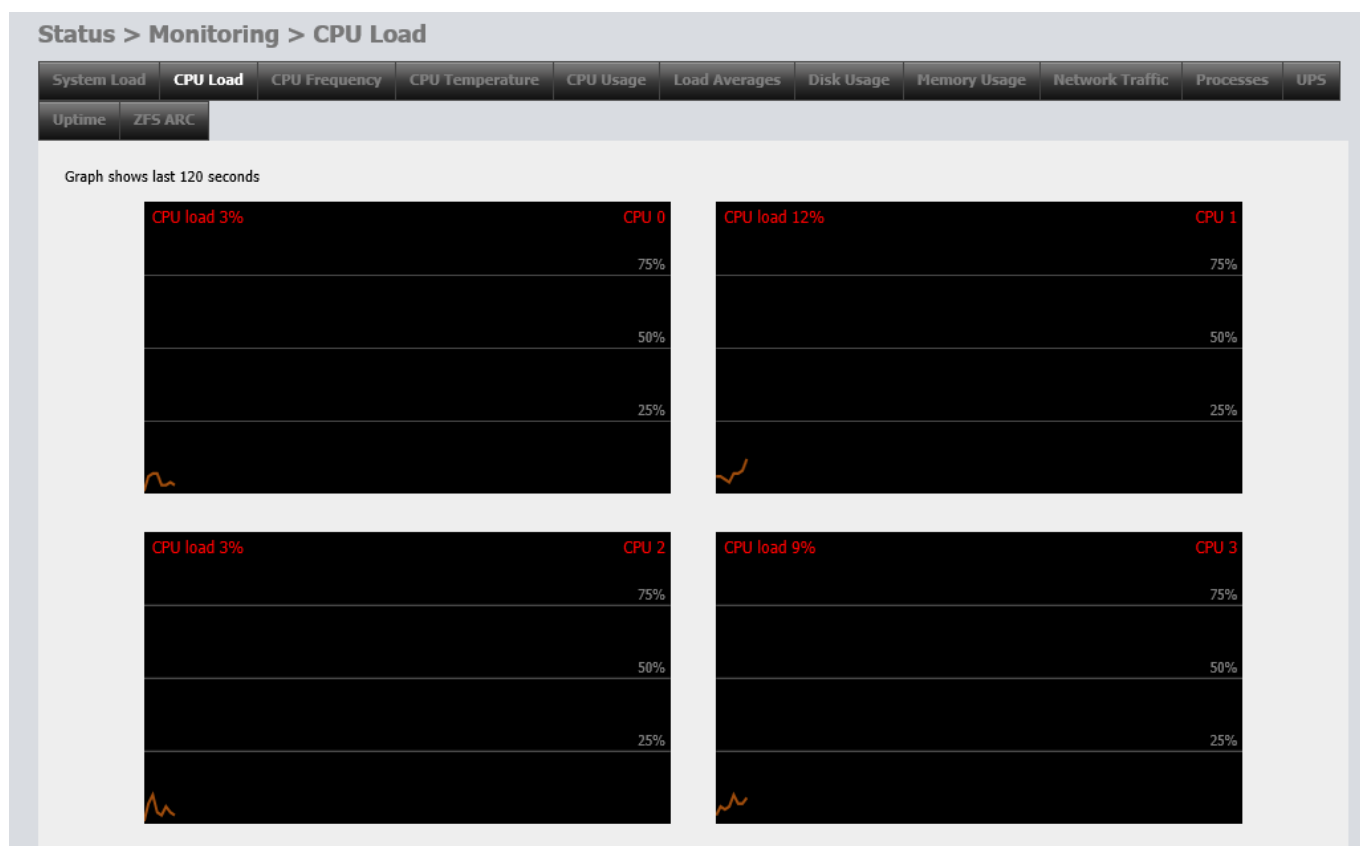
Status > Monitoring > CPU Load

System Load | CPU Load | CPU Frequency | CPU Temperature | CPU Usage | Load Averages | Disk Usage | Memory Usage | Network Traffic | Processes | UPS | Uptime | ZFS ARC

Graph shows last 120 seconds

CPU load 3%
CPU 0
75%
50%
25%

CPU load 12%
CPU 1
75%
50%
25%

CPU load 3%
CPU 2
75%
50%
25%

CPU load 9%
CPU 3
75%
50%
25%